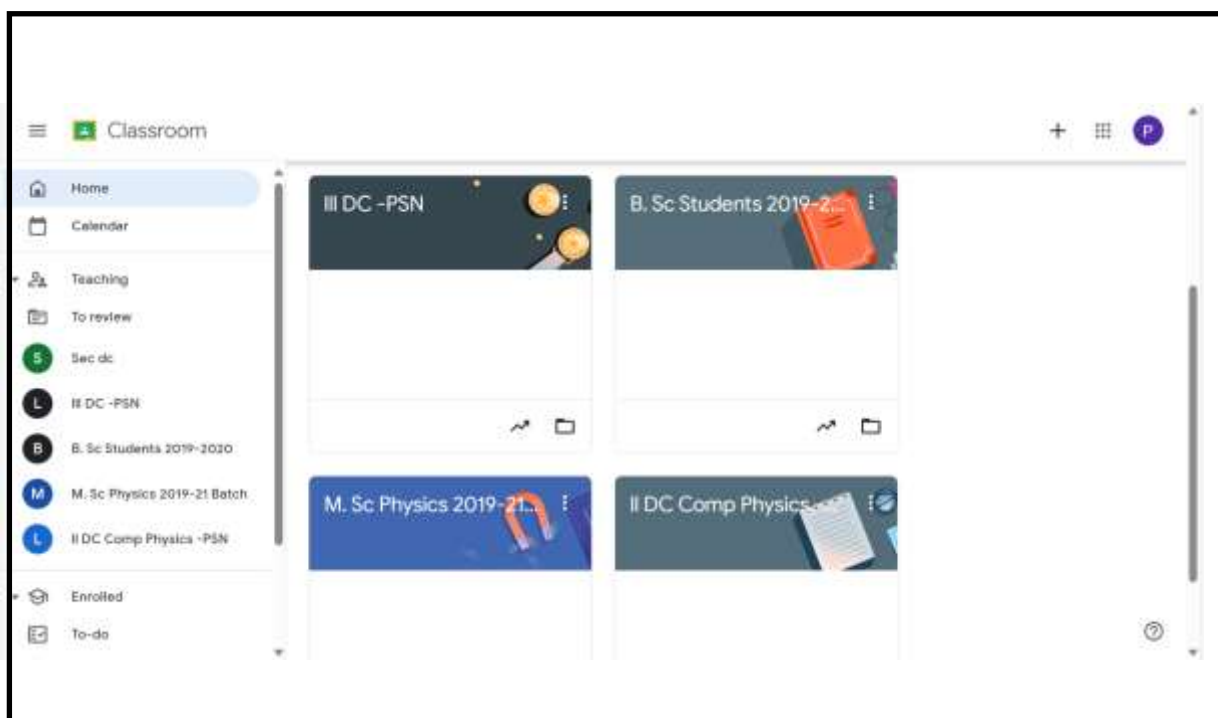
Classroom

P

Home

Calendar

Teaching

To review

S Sec dc

L III DC -PSN

B B. Sc Students 2019-2020

M M. Sc Physics 2019-21 Batch

L II DC Comp Physics -PSN

Enrolled

To-do

III DC -PSN

B. Sc Students 2019-2...

M. Sc Physics 2019-21...

II DC Comp Physics...